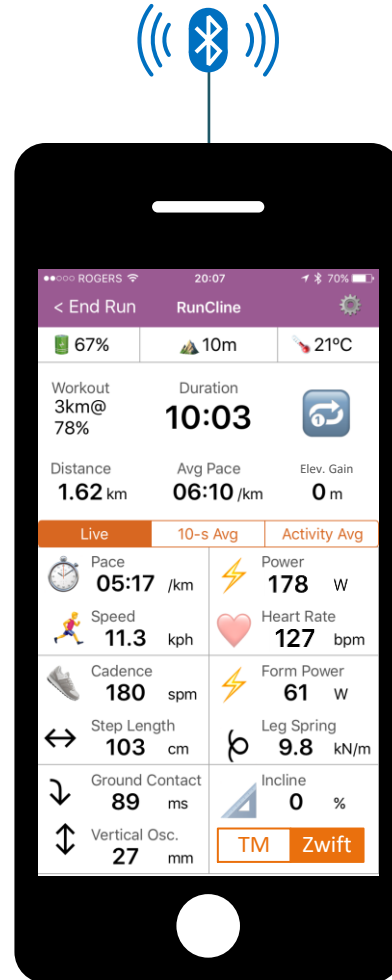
●●○○○ ROGERS 20:07 70%

< End Run RunCline

67% 10m 21ºC

Workout 3km@ 78%

Duration 10:03

Distance 1.62 km

Avg Pace 06:10 /km

Elev. Gain 0 m

Live | 10-s Avg | Activity Avg

Pace 05:17 /km

Power 178 W

Speed 11.3 kph

Heart Rate 127 bpm

Cadence 180 spm

Form Power 61 W

Step Length 103 cm

Leg Spring 9.8 kN/m

Ground Contact 89 ms

Incline 0 %

Vertical Osc. 27 mm

TM Zwift